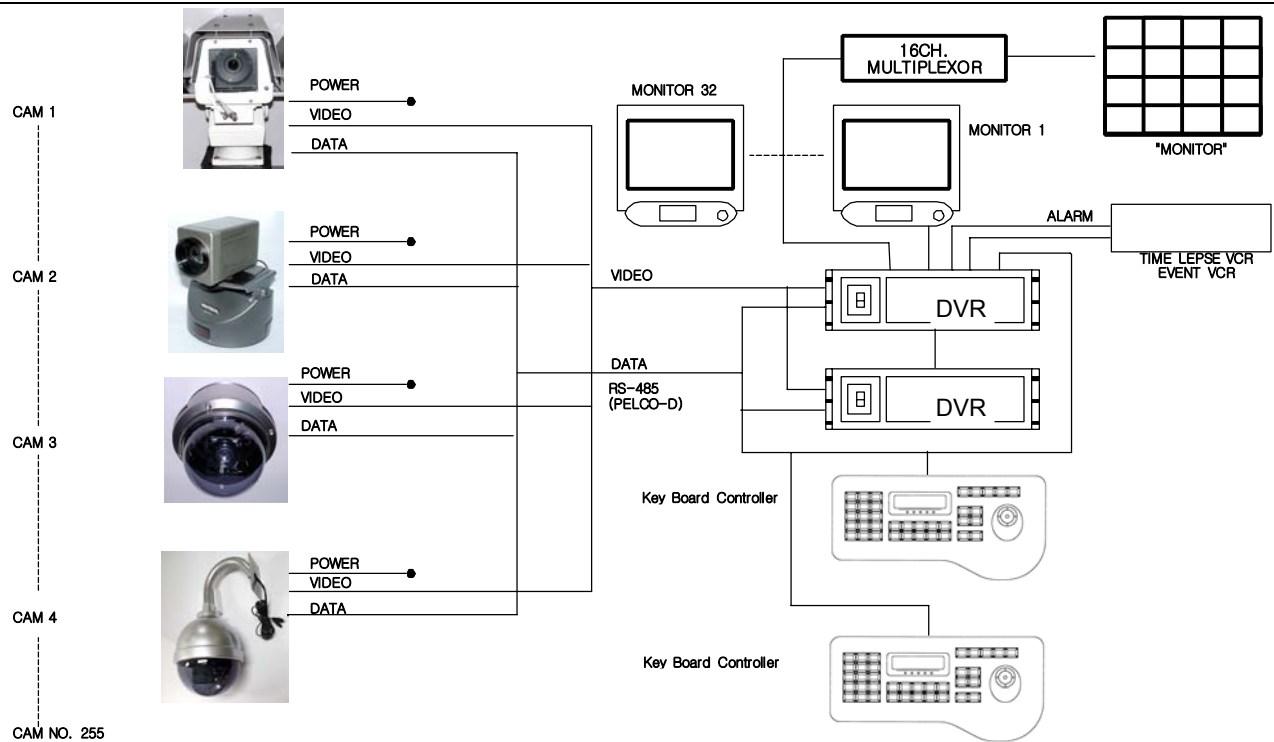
CAM 1

POWER

VIDEO

DATA

CAM 2

POWER

VIDEO

DATA

CAM 3

POWER

VIDEO

DATA

CAM 4

POWER

VIDEO

DATA

CAM NO. 255

16CH. MULTIPLEXOR

MONITOR 32

MONITOR 1

"MONITOR"

ALARM

TIME LEPSE VCR EVENT VCR

VIDEO

DVR

DATA

RS-485 (PELCO-D)

DVR

Key Board Controller

Key Board Controller